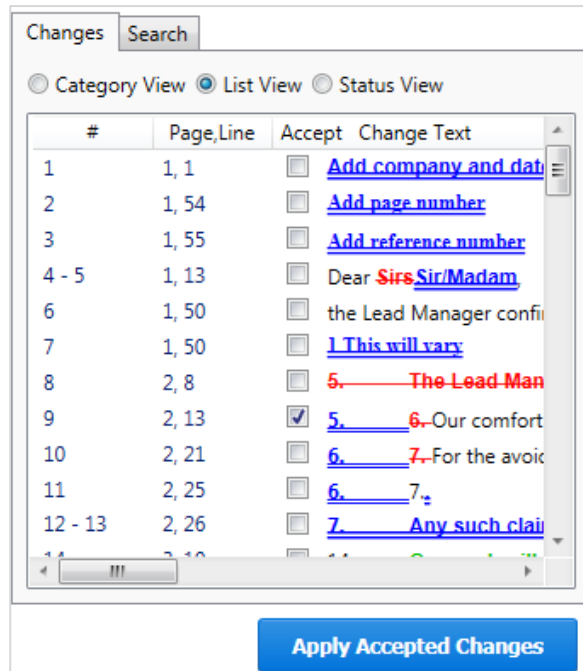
Changes | Search

Category View  List View  Status View

| # | Page,Line | Accept | Change Text |
|---|---|---|---|
| 1 | 1, 1 | | Add company and dat |
| 2 | 1, 54 | | Add page number |
| 3 | 1, 55 | | Add reference number |
| 4 - 5 | 1, 13 | | Dear SirsSir/Madam, |
| 6 | 1, 50 | | the Lead Manager confi |
| 7 | 1, 50 | | 1 This will vary |
| 8 | 2, 8 | | 5. The Lead Man |
| 9 | 2, 13 | ✓ | 5. 6. Our comfort |
| 10 | 2, 21 | | 6. 7. For the avoi |
| 11 | 2, 25 | | 6. 7.. |
| 12 - 13 | 2, 26 | | 7. Any such clai |
| 14 | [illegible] | | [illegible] |

Apply Accepted Changes